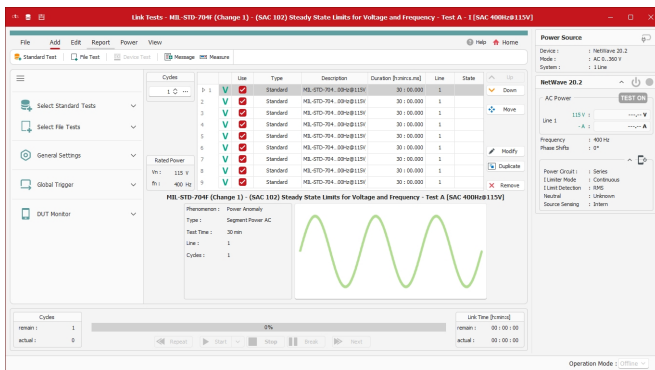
Link Tests - MIL-STD-704F (Change 1) - (SAC 102) Steady State Limits for Voltage and Frequency - Test A - 1 [SAC 400Hz@115V]

File Add Edit Report Power View

Help Home

Standard Test File Test Device Test Message Measure

Select Standard Tests

Select File Tests

General Settings

Global Trigger

DUT Monitor

Cycles

1

Rated Power

Vn : 115 V

fn : 400 Hz

| | Use | Type | Description | Duration [h:min:s.ms] | Line | State |
|---|---|---|---|---|---|---|
| 1 | V | Standard | MIL-STD-704...00Hz@115V | 30 : 00.000 | 1 | |
| 2 | V | Standard | MIL-STD-704...00Hz@115V | 30 : 00.000 | 1 | |
| 3 | V | Standard | MIL-STD-704...00Hz@115V | 30 : 00.000 | 1 | |
| 4 | V | Standard | MIL-STD-704...00Hz@115V | 30 : 00.000 | 1 | |
| 5 | V | Standard | MIL-STD-704...00Hz@115V | 30 : 00.000 | 1 | |
| 6 | V | Standard | MIL-STD-704...00Hz@115V | 30 : 00.000 | 1 | |
| 7 | V | Standard | MIL-STD-704...00Hz@115V | 30 : 00.000 | 1 | |
| 8 | V | Standard | MIL-STD-704...00Hz@115V | 30 : 00.000 | 1 | |
| 9 | V | Standard | MIL-STD-704...00Hz@115V | 30 : 00.000 | 1 | |

Up

Down

Move

Modify

Duplicate

Remove

MIL-STD-704F (Change 1) - (SAC 102) Steady State Limits for Voltage and Frequency - Test A [SAC 400Hz@115V]

Phenomenon : Power Anomaly
Type : Segment Power AC
Test Time : 30 min
Line : 1
Cycles : 1

Cycles
remain : 1
actual : 0

0%

Repeat Start Stop Break Next

Link Time [h:min:s]
remain : 00 : 00 : 00
actual : 00 : 00 : 00

Power Source

Device : NetWave 20.2
Mode : AC 0...360 V
System : 1 Line

NetWave 20.2

AC Power

TEST ON

Line 1

115 V : ---.--- V
~ A : ---.--- A

Frequency : 400 Hz
Phase Shifts : 0°

Power Circuit : Series
I Limiter Mode : Continuous
I Limit Detection : RMS
Neutral : Unknown
Source Sensing : Intern

Operation Mode : Offline